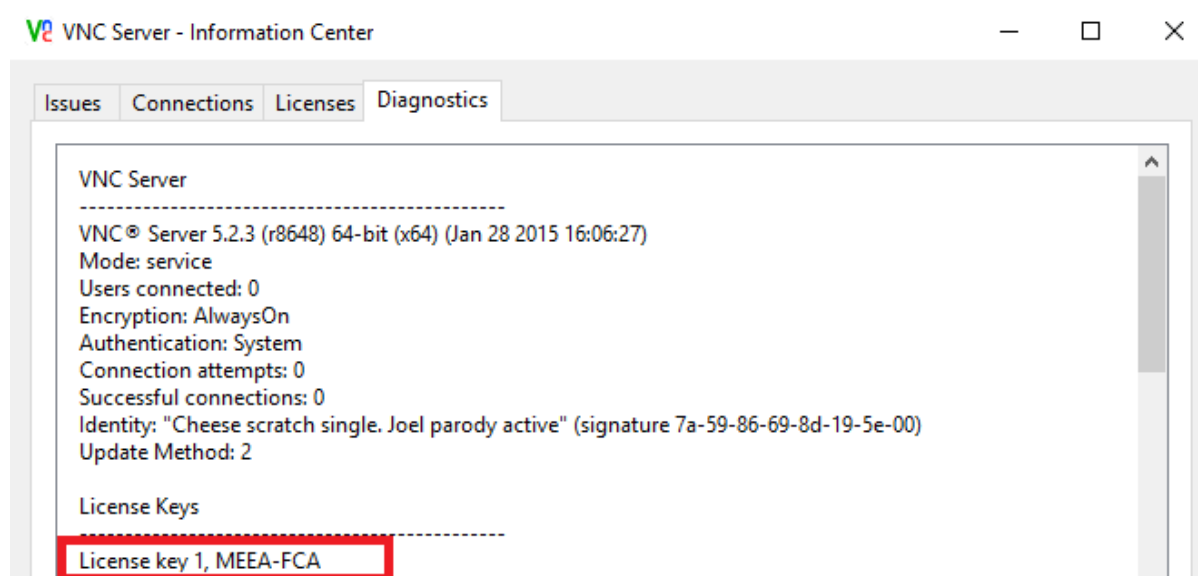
VNC Server - Information Center

Issues | Connections | Licenses | Diagnostics

VNC Server
------------------------------------------------
VNC® Server 5.2.3 (r8648) 64-bit (x64) (Jan 28 2015 16:06:27)
Mode: service
Users connected: 0
Encryption: AlwaysOn
Authentication: System
Connection attempts: 0
Successful connections: 0
Identity: "Cheese scratch single. Joel parody active" (signature 7a-59-86-69-8d-19-5e-00)
Update Method: 2

License Keys
------------------------------------------------
License key 1, MEEA-FCA